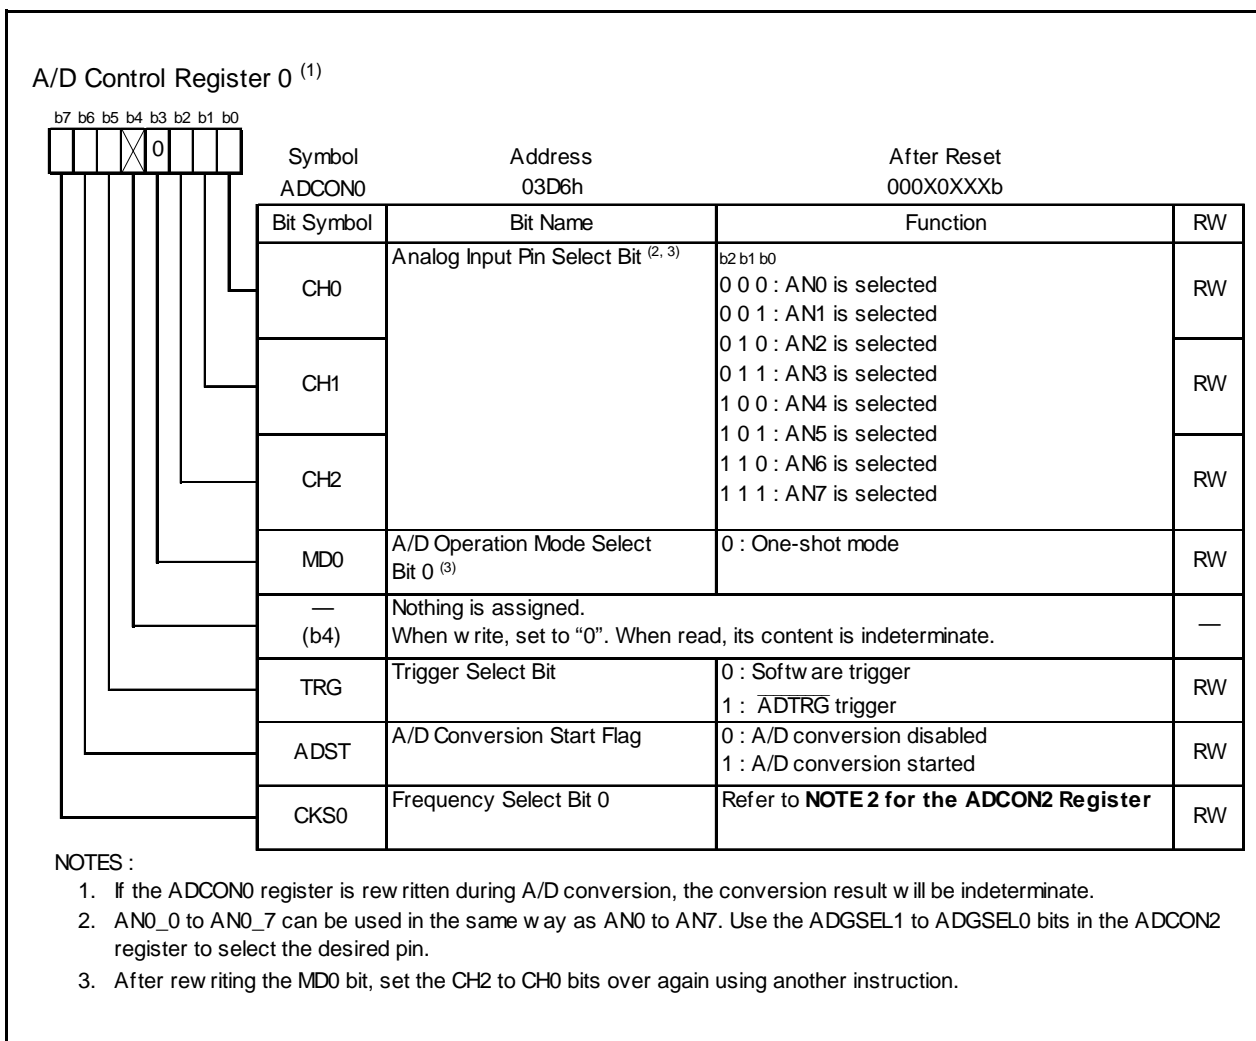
A/D Control Register 0 $^{(1)}$

b7 b6 b5 b4 b3 b2 b1 b0

0

Symbol ADCON0

Address 03D6h

After Reset 000X0XXXb

| Bit Symbol | Bit Name | Function | RW |
|---|---|---|---|
| CH0 | Analog Input Pin Select Bit $^{(2, 3)}$ | b2 b1 b0<br>0 0 0 : AN0 is selected<br>0 0 1 : AN1 is selected | RW |
| CH1 | | 0 1 0 : AN2 is selected<br>0 1 1 : AN3 is selected<br>1 0 0 : AN4 is selected | RW |
| CH2 | | 1 0 1 : AN5 is selected<br>1 1 0 : AN6 is selected<br>1 1 1 : AN7 is selected | RW |
| MD0 | A/D Operation Mode Select Bit 0 $^{(3)}$ | 0 : One-shot mode | RW |
| — (b4) | Nothing is assigned. When w rite, set to "0". When read, its content is indeterminate. | | — |
| TRG | Trigger Select Bit | 0 : Softw are trigger<br>1 : $\overline{\text{ADTRG}}$ trigger | RW |
| ADST | A/D Conversion Start Flag | 0 : A/D conversion disabled<br>1 : A/D conversion started | RW |
| CKS0 | Frequency Select Bit 0 | Refer to **NOTE 2 for the ADCON2 Register** | RW |

NOTES :

1. If the ADCON0 register is rew ritten during A/D conversion, the conversion result w ill be indeterminate.
2. AN0_0 to AN0_7 can be used in the same w ay as AN0 to AN7. Use the ADGSEL1 to ADGSEL0 bits in the ADCON2 register to select the desired pin.
3. After rew riting the MD0 bit, set the CH2 to CH0 bits over again using another instruction.